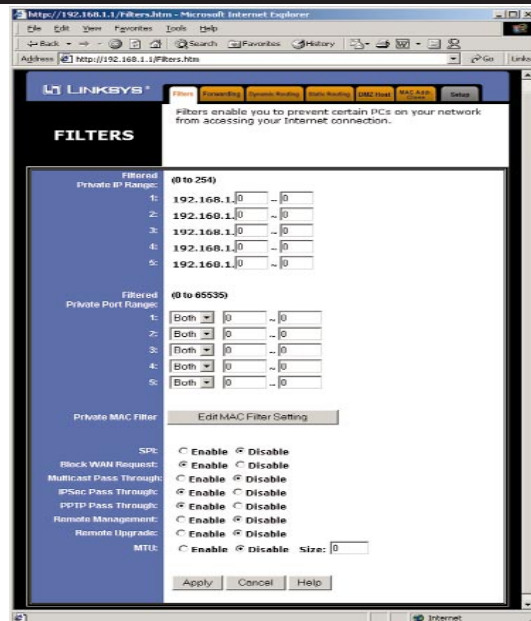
http://192.168.1.1/Filters.htm - Microsoft Internet Explorer

File Edit View Favorites Tools Help

Back Search Favorites History

Address http://192.168.1.1/Filters.htm Go Links

LINKSYS®

Filters Forwarding Dynamic Routing Static Routing DMZ Host MAC Addr. Clone Setup

FILTERS

Filters enable you to prevent certain PCs on your network from accessing your Internet connection.

Filtered Private IP Range: (0 to 254)

1: 192.168.1. 0 ~ 0
2: 192.168.1. 0 ~ 0
3: 192.168.1. 0 ~ 0
4: 192.168.1. 0 ~ 0
5: 192.168.1. 0 ~ 0

Filtered Private Port Range: (0 to 65535)

1: Both 0 ~ 0
2: Both 0 ~ 0
3: Both 0 ~ 0
4: Both 0 ~ 0
5: Both 0 ~ 0

Private MAC Filter Edit MAC Filter Setting

SPI: Enable Disable
Block WAN Request: Enable Disable
Multicast Pass Through: Enable Disable
IPSec Pass Through: Enable Disable
PPTP Pass Through: Enable Disable
Remote Management: Enable Disable
Remote Upgrade: Enable Disable
MTU: Enable Disable Size: 0

Apply Cancel Help

Internet